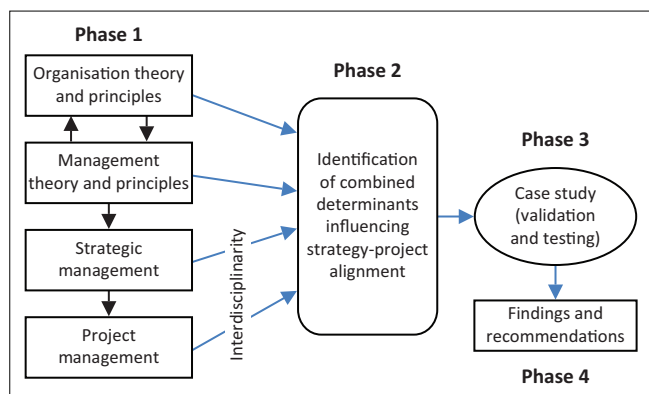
Phase 1

Organisation theory and principles

Management theory and principles

Strategic management

Project management

Interdisciplinarity

Phase 2

Identification of combined determinants influencing strategy-project alignment

Phase 3

Case study (validation and testing)

Findings and recommendations

Phase 4